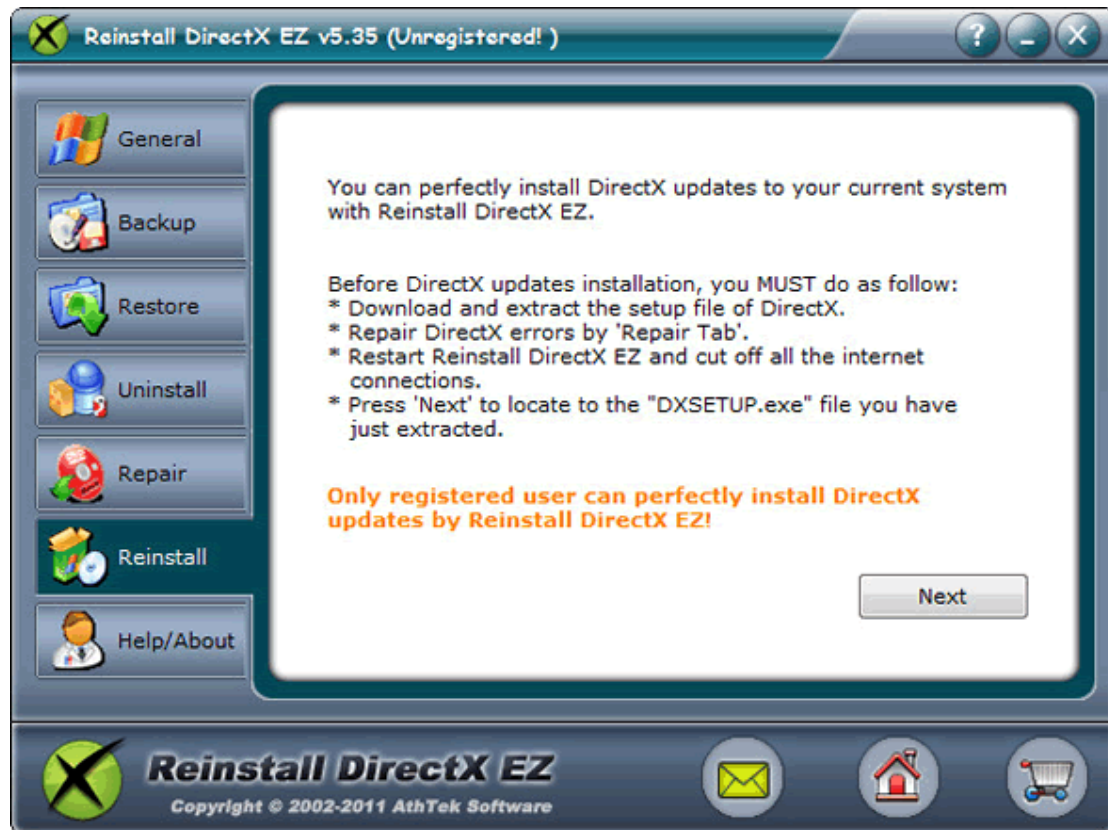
Reinstall DirectX EZ v5.35 (Unregistered! )

?

General

Backup

Restore

Uninstall

Repair

Reinstall

Help/About

You can perfectly install DirectX updates to your current system with Reinstall DirectX EZ.

Before DirectX updates installation, you MUST do as follow:
* Download and extract the setup file of DirectX.
* Repair DirectX errors by 'Repair Tab'.
* Restart Reinstall DirectX EZ and cut off all the internet connections.
* Press 'Next' to locate to the "DXSETUP.exe" file you have just extracted.

Only registered user can perfectly install DirectX updates by Reinstall DirectX EZ!

Next

Reinstall DirectX EZ
Copyright © 2002-2011 AthTek Software